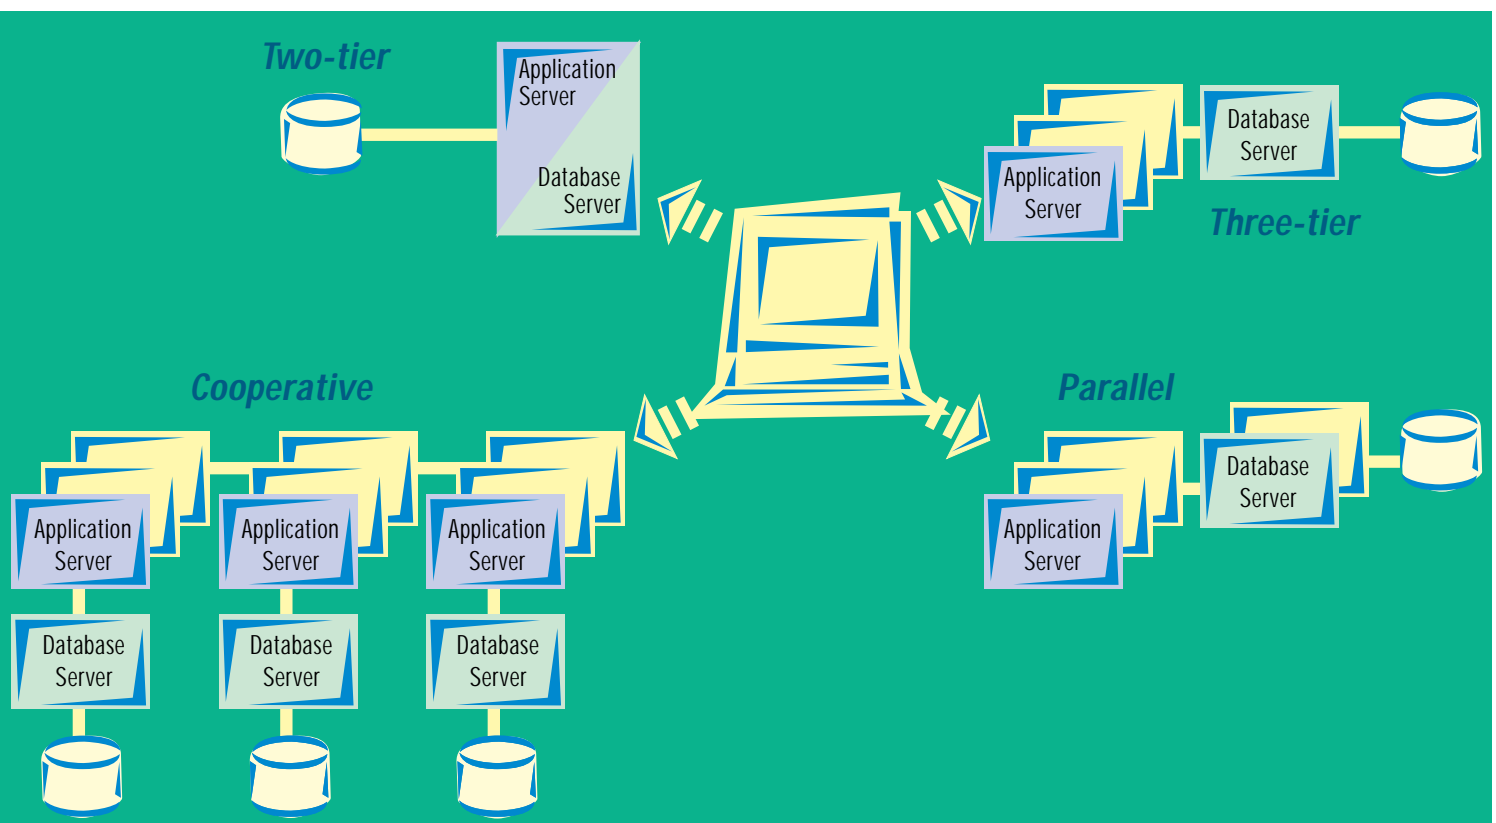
Two-tier

Application Server

Database Server

Database Server

Application Server

Three-tier

Cooperative

Application Server

Application Server

Application Server

Database Server

Database Server

Database Server

Parallel

Database Server

Application Server